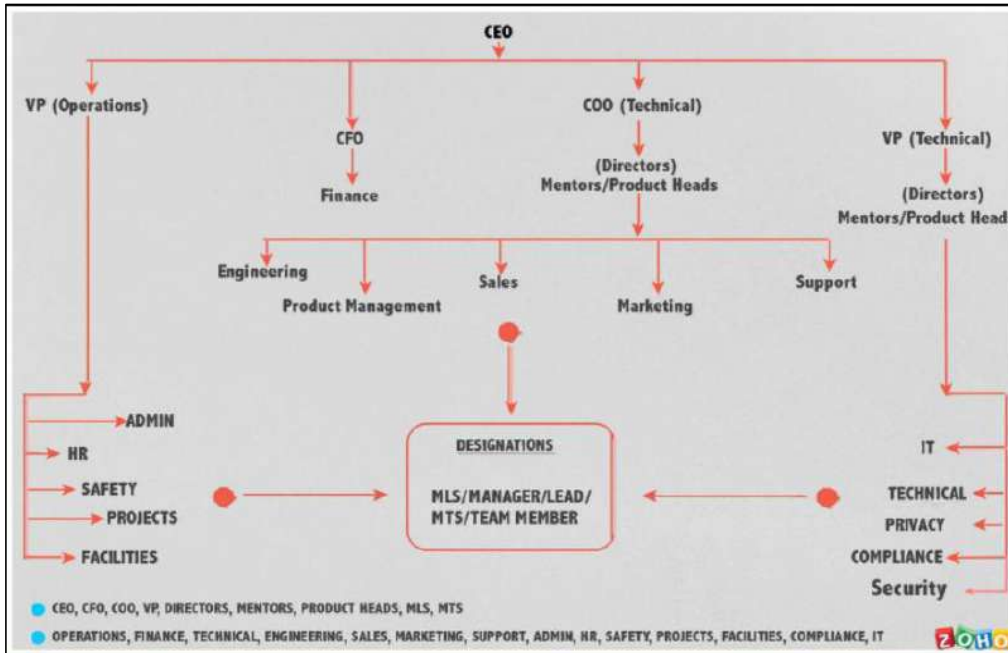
CEO

VP (Operations)

CFO

Finance

COO (Technical)

(Directors)
Mentors/Product Heads

VP (Technical)

(Directors)
Mentors/Product Head

Engineering

Product Management

Sales

Marketing

Support

ADMIN

HR

SAFETY

PROJECTS

FACILITIES

DESIGNATIONS

MLS/MANAGER/LEAD/
MTS/TEAM MEMBER

IT

TECHNICAL

PRIVACY

COMPLIANCE

Security

CEO, CFO, COO, VP, DIRECTORS, MENTORS, PRODUCT HEADS, MLS, MTS

OPERATIONS, FINANCE, TECHNICAL, ENGINEERING, SALES, MARKETING, SUPPORT, ADMIN, HR, SAFETY, PROJECTS, FACILITIES, COMPLIANCE, IT

ZOHO